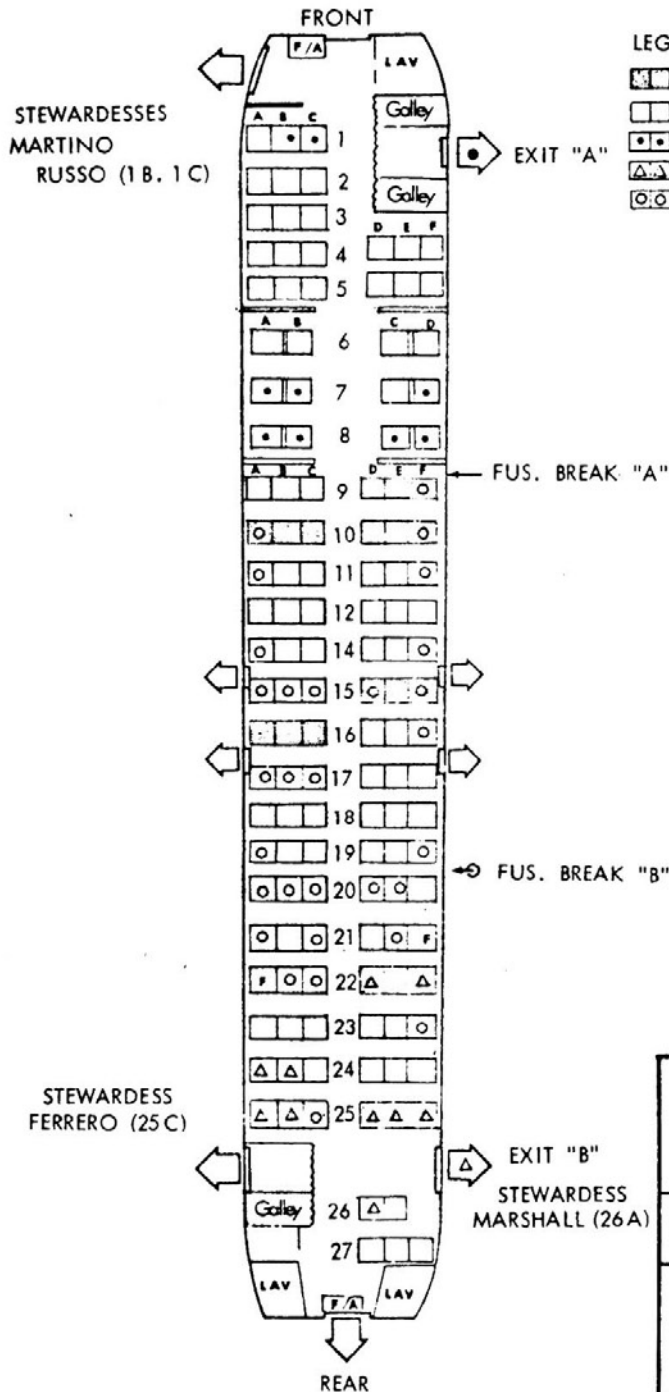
FRONT

F/A

LAV

LEG

STEWARDESSES MARTINO RUSSO (1B. 1C)

A B C

Galley

1

EXIT "A"

2

Galley

3

D E F

4

5

A B

C D

6

7

8

A B C

D E F

9

FUS. BREAK "A"

10

11

12

14

15

16

17

18

19

20

FUS. BREAK "B"

21

F

F

22

23

24

STEWARDESS FERRERO (25C)

25

EXIT "B"

STEWARDESS MARSHALL (26A)

Galley

26

27

LAV

F/A

LAV

REAR